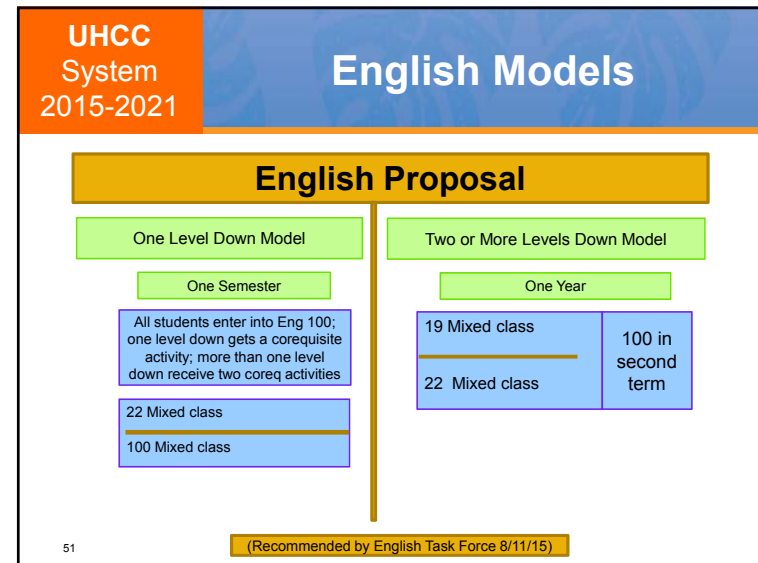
UHCC System 2015-2021

English Models

English Proposal

One Level Down Model

One Semester

All students enter into Eng 100; one level down gets a corequisite activity; more than one level down receive two coreq activities

22 Mixed class

100 Mixed class

Two or More Levels Down Model

One Year

19 Mixed class

22 Mixed class

100 in second term

51

(Recommended by English Task Force 8/11/15)